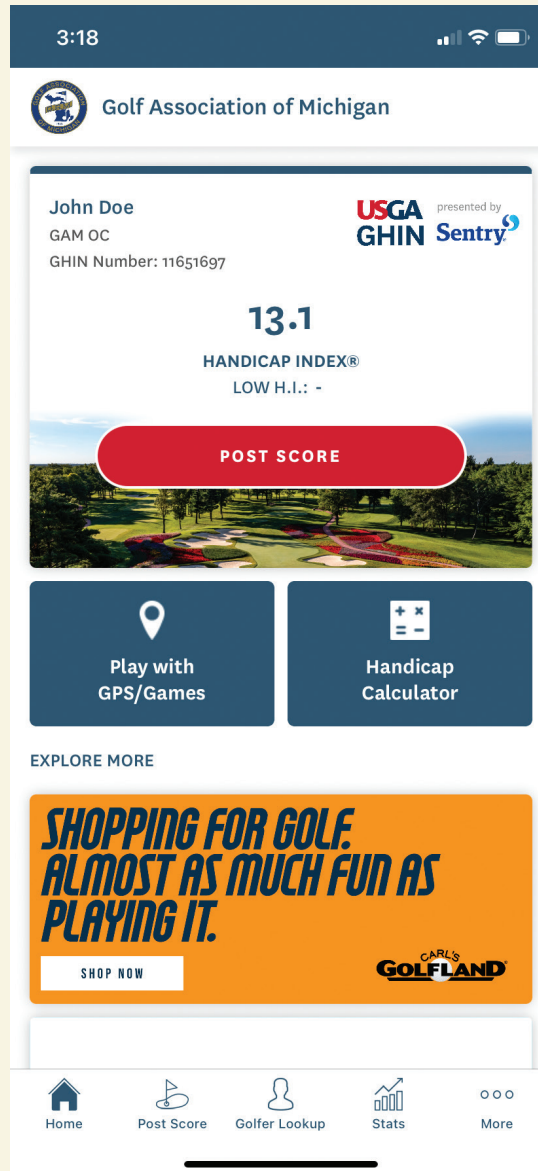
3:18

Golf Association of Michigan

John Doe
GAM OC
GHIN Number: 11651697

USGA GHIN presented by Sentry

13.1
HANDICAP INDEX®
LOW H.I.: -

POST SCORE

Play with GPS/Games

Handicap Calculator

EXPLORE MORE

SHOPPING FOR GOLF. ALMOST AS MUCH FUN AS PLAYING IT.

SHOP NOW

CARL'S GOLFLAND

Home
Post Score
Golfer Lookup
Stats
More